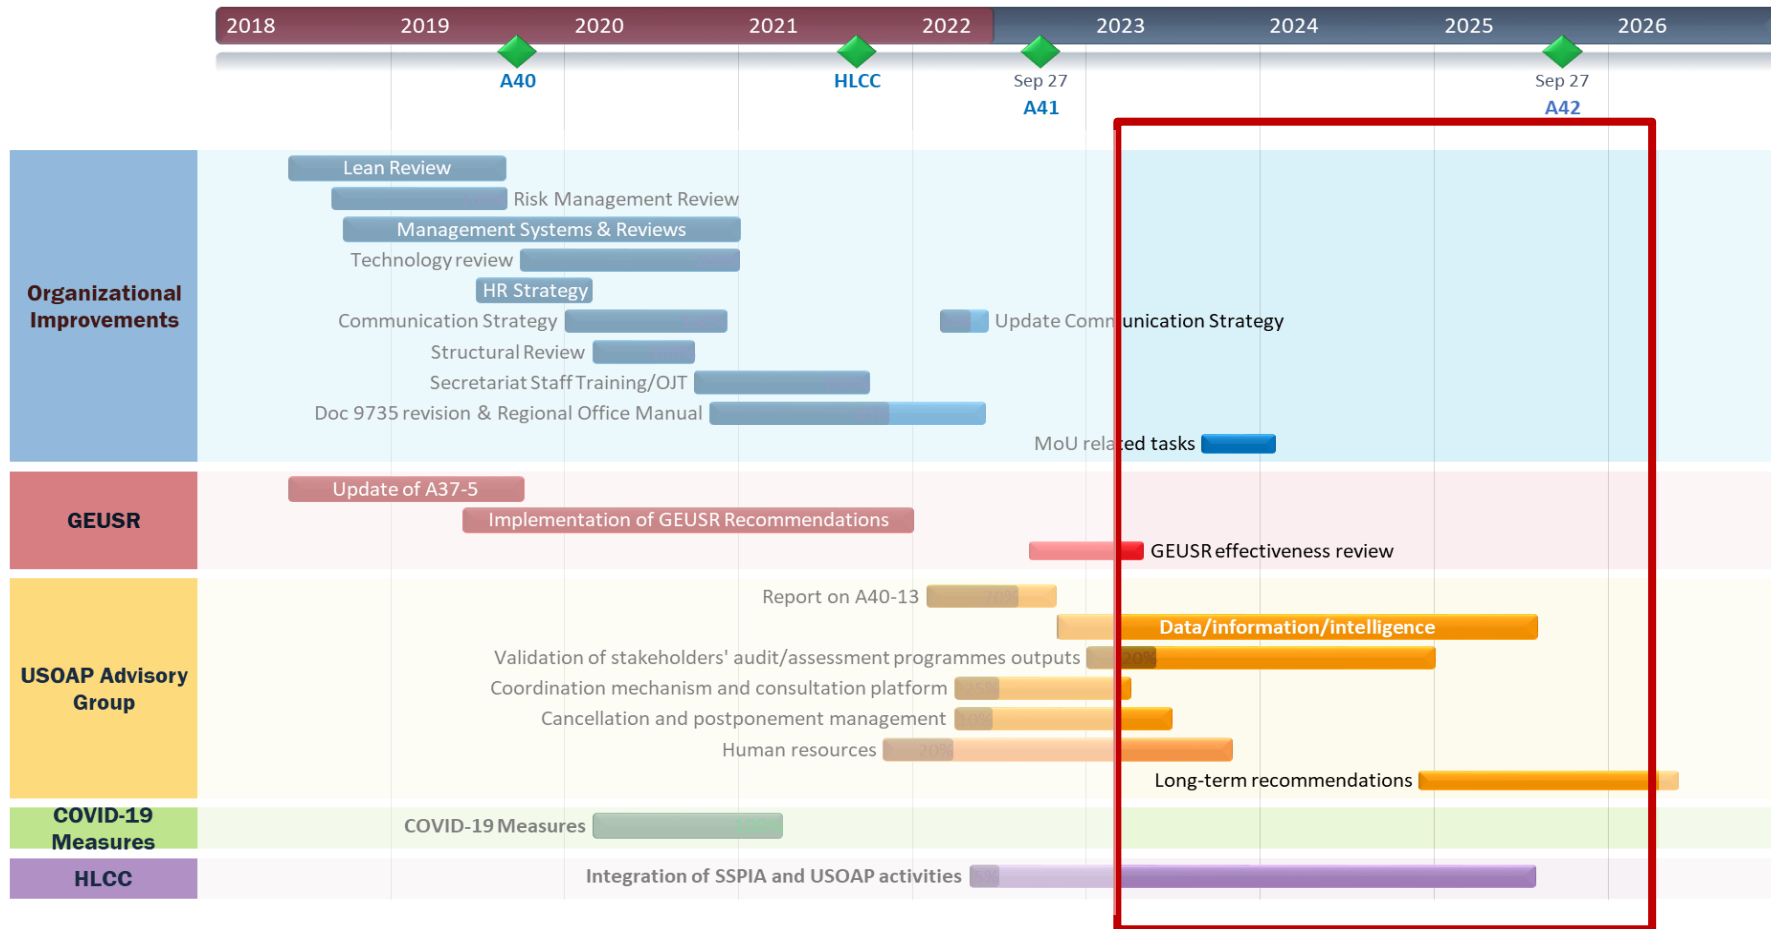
2018 2019 2020 2021 2022 2023 2024 2025 2026

A40
HLCC
Sep 27
A41
Sep 27
A42

Organizational Improvements

Lean Review
Risk Management Review
Management Systems & Reviews
Technology review
HR Strategy
Communication Strategy
Update Communication Strategy
Structural Review
Secretariat Staff Training/OJT
Doc 9735 revision & Regional Office Manual
MoU related tasks

GEUSR

Update of A37-5
Implementation of GEUSR Recommendations
GEUSR effectiveness review

USOAP Advisory Group

Report on A40-13
Data/information/intelligence
Validation of stakeholders' audit/assessment programmes outputs
Coordination mechanism and consultation platform
Cancellation and postponement management
Human resources
Long-term recommendations

COVID-19 Measures

COVID-19 Measures

HLCC

Integration of SSPIA and USOAP activities